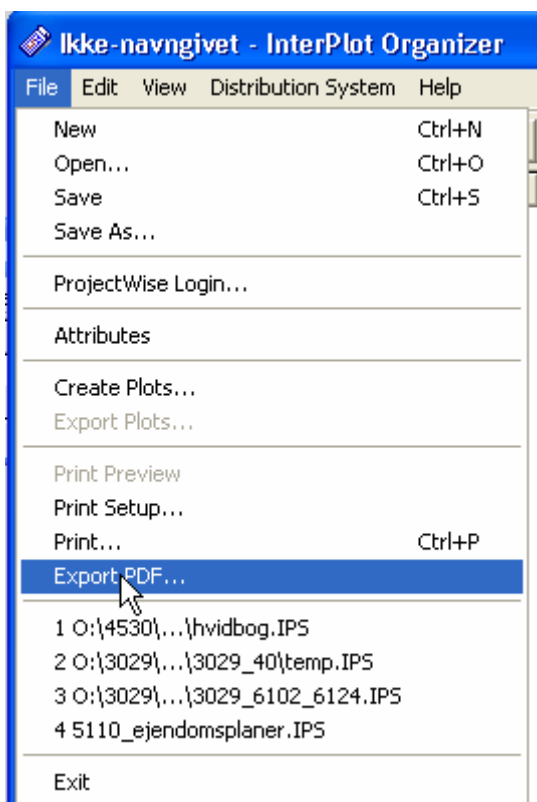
Ikke-navngivet - InterPlot Organizer

File Edit View Distribution System Help

New Ctrl+N
Open... Ctrl+O
Save Ctrl+S
Save As...

ProjectWise Login...

Attributes

Create Plots...
Export Plots...

Print Preview
Print Setup...
Print... Ctrl+P
Export PDF...

1 O:\4530\...\hvidbog.IPS
2 O:\3029\...\3029_40\temp.IPS
3 O:\3029\...\3029_6102_6124.IPS
4 5110_ejendomsplaner.IPS

Exit